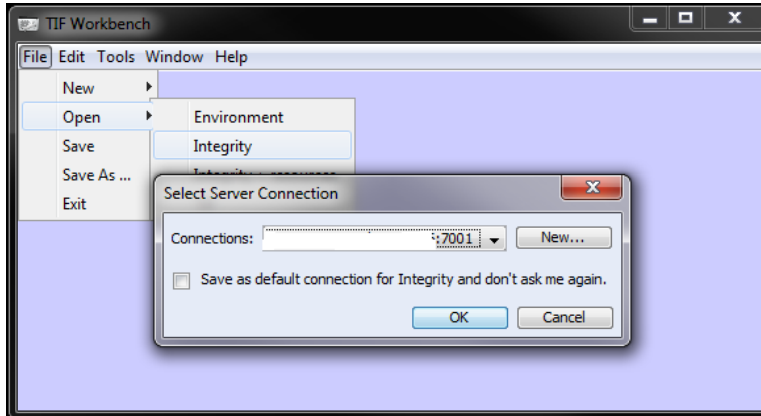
TIF Workbench

File Edit Tools Window Help

New
Open
Save
Save As ...
Exit

Environment
Integrity
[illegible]

Select Server Connection

Connections: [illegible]:7001

New...

Save as default connection for Integrity and don't ask me again.

OK
Cancel